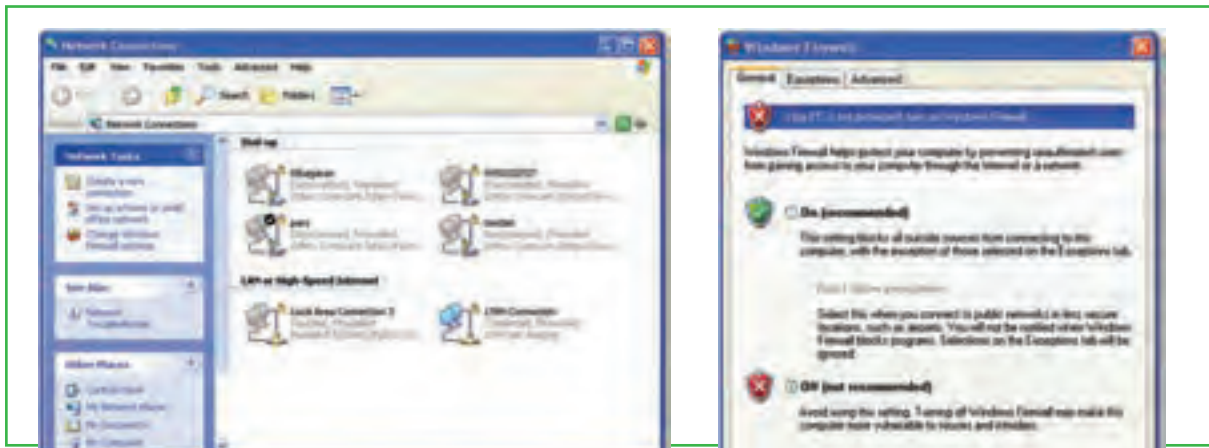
Network Connections

File Edit View Favorites Tools Advanced Help

Search Folders

Network Connections

Network Tasks

Create a new connection

Set up a home or small office network

Change Windows Firewall settings

See Also

Network Troubleshooter

Other Places

Control Panel

My Network Places

My Documents

My Computer

Dial-up

Dialpion

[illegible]

pars

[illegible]

LAN or High-Speed Internet

Local Area Connection 3

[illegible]

1394 Connection

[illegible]

Windows Firewall

General Exceptions Advanced

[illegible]

Windows Firewall helps protect your computer by preventing unauthorized users from gaining access to your computer through the Internet or a network.

On (recommended)

This setting blocks all outside sources from connecting to this computer, with the exception of those selected on the Exceptions tab.

Don't allow exceptions

Select this when you connect to public networks in less secure locations, such as airports. You will not be notified when Windows Firewall blocks programs. Selections on the Exceptions tab will be ignored.

Off (not recommended)

Avoid using this setting. Turning off Windows Firewall may make this computer more vulnerable to viruses and intruders.